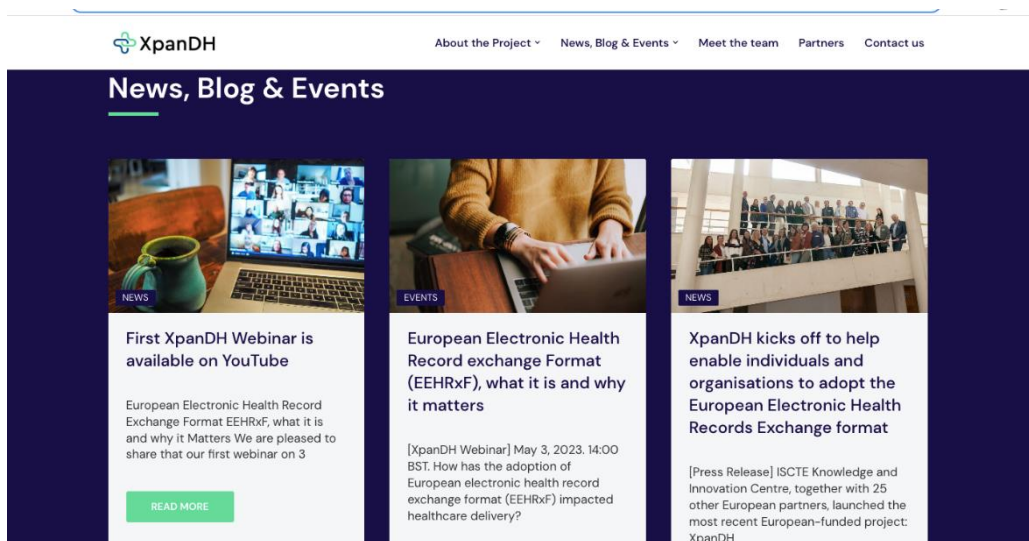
XpanDH

About the Project ˅ News, Blog & Events ˅ Meet the team Partners Contact us

News, Blog & Events

NEWS

First XpanDH Webinar is available on YouTube

European Electronic Health Record Exchange Format EEHRxF, what it is and why it Matters We are pleased to share that our first webinar on 3

READ MORE

EVENTS

European Electronic Health Record exchange Format (EEHRxF), what it is and why it matters

[XpanDH Webinar] May 3, 2023. 14:00 BST. How has the adoption of European electronic health record exchange format (EEHRxF) impacted healthcare delivery?

NEWS

XpanDH kicks off to help enable individuals and organisations to adopt the European Electronic Health Records Exchange format

[Press Release] ISCTE Knowledge and Innovation Centre, together with 25 other European partners, launched the most recent European-funded project: XpanDH